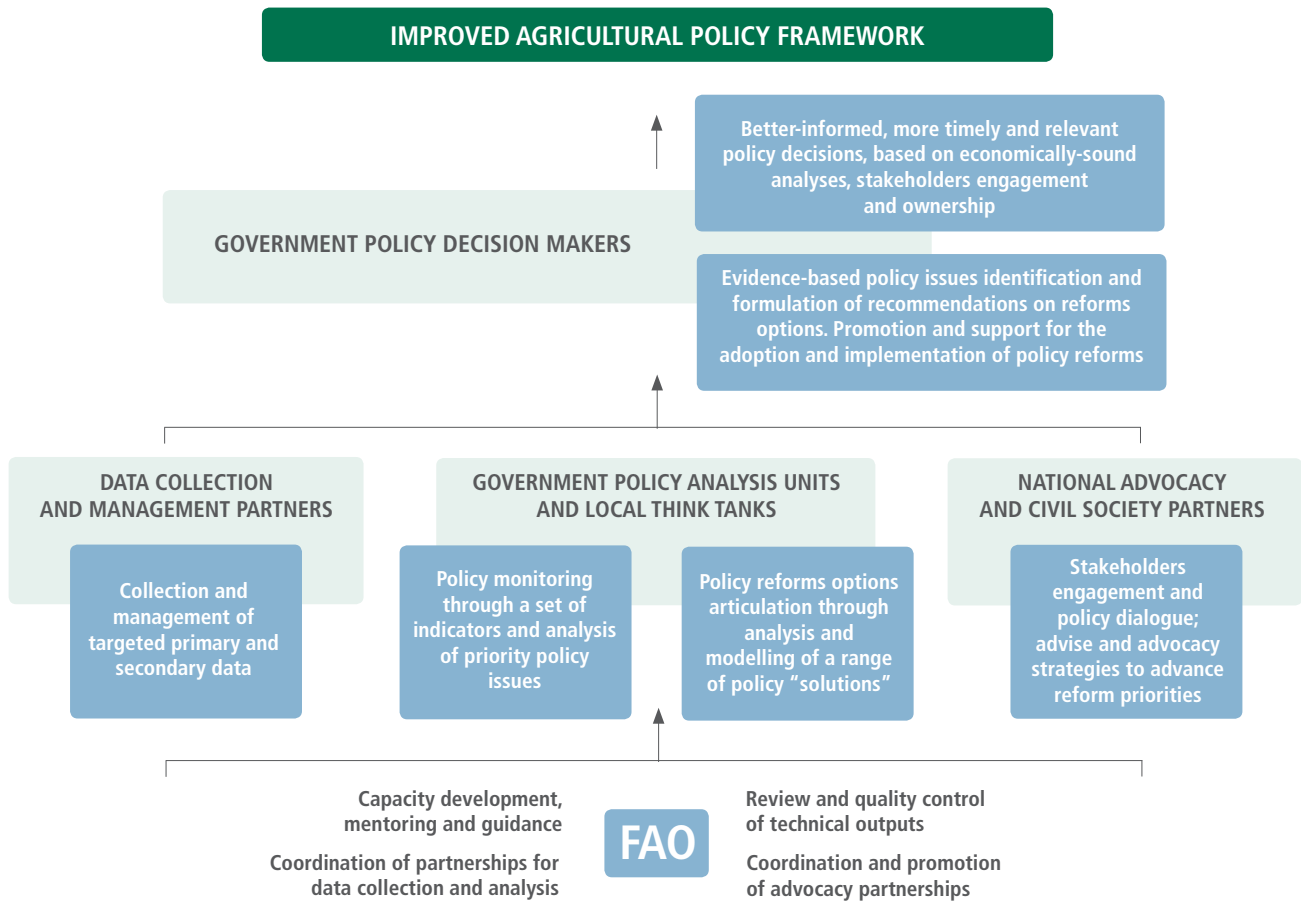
IMPROVED AGRICULTURAL POLICY FRAMEWORK

Better-informed, more timely and relevant policy decisions, based on economically-sound analyses, stakeholders engagement and ownership

GOVERNMENT POLICY DECISION MAKERS

Evidence-based policy issues identification and formulation of recommendations on reforms options. Promotion and support for the adoption and implementation of policy reforms

DATA COLLECTION AND MANAGEMENT PARTNERS

Collection and management of targeted primary and secondary data

GOVERNMENT POLICY ANALYSIS UNITS AND LOCAL THINK TANKS

Policy monitoring through a set of indicators and analysis of priority policy issues

Policy reforms options articulation through analysis and modelling of a range of policy "solutions"

NATIONAL ADVOCACY AND CIVIL SOCIETY PARTNERS

Stakeholders engagement and policy dialogue; advise and advocacy strategies to advance reform priorities

Capacity development, mentoring and guidance

Coordination of partnerships for data collection and analysis

FAO

Review and quality control of technical outputs

Coordination and promotion of advocacy partnerships